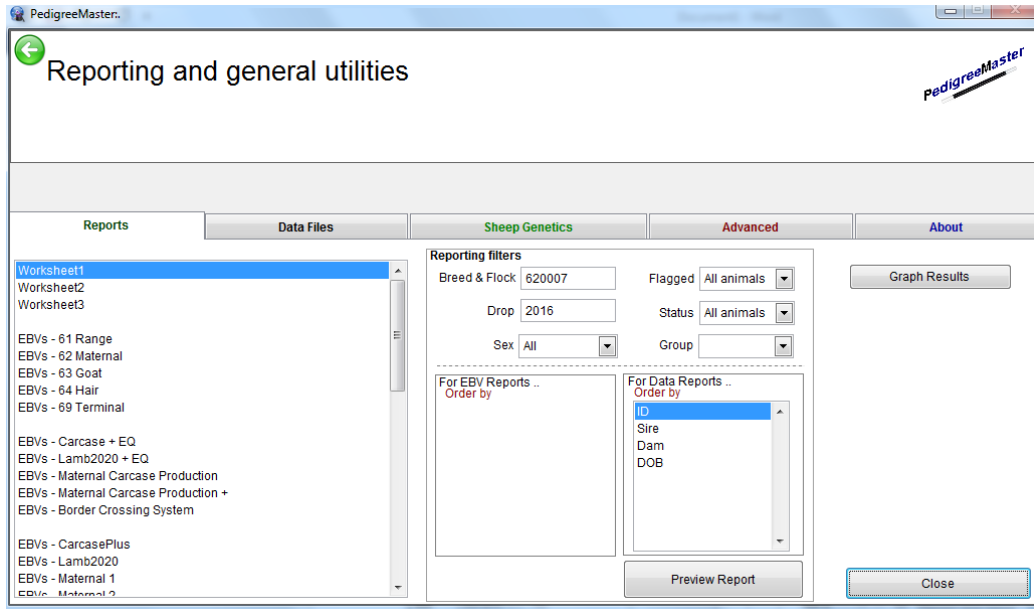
PedigreeMaster

Reporting and general utilities

PedigreeMaster

Reports
Data Files
Sheep Genetics
Advanced
About

Worksheet1
Worksheet2
Worksheet3

EBVs - 61 Range
EBVs - 62 Maternal
EBVs - 63 Goat
EBVs - 64 Hair
EBVs - 69 Terminal

EBVs - Carcase + EQ
EBVs - Lamb2020 + EQ
EBVs - Maternal Carcase Production
EBVs - Maternal Carcase Production +
EBVs - Border Crossing System

EBVs - CarcasePlus
EBVs - Lamb2020
EBVs - Maternal 1
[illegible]

Reporting filters
Breed & Flock 620007
Drop 2016
Sex All
Flagged All animals
Status All animals
Group

For EBV Reports ..
Order by

For Data Reports ..
Order by
ID
Sire
Dam
DOB

Preview Report

Graph Results

Close